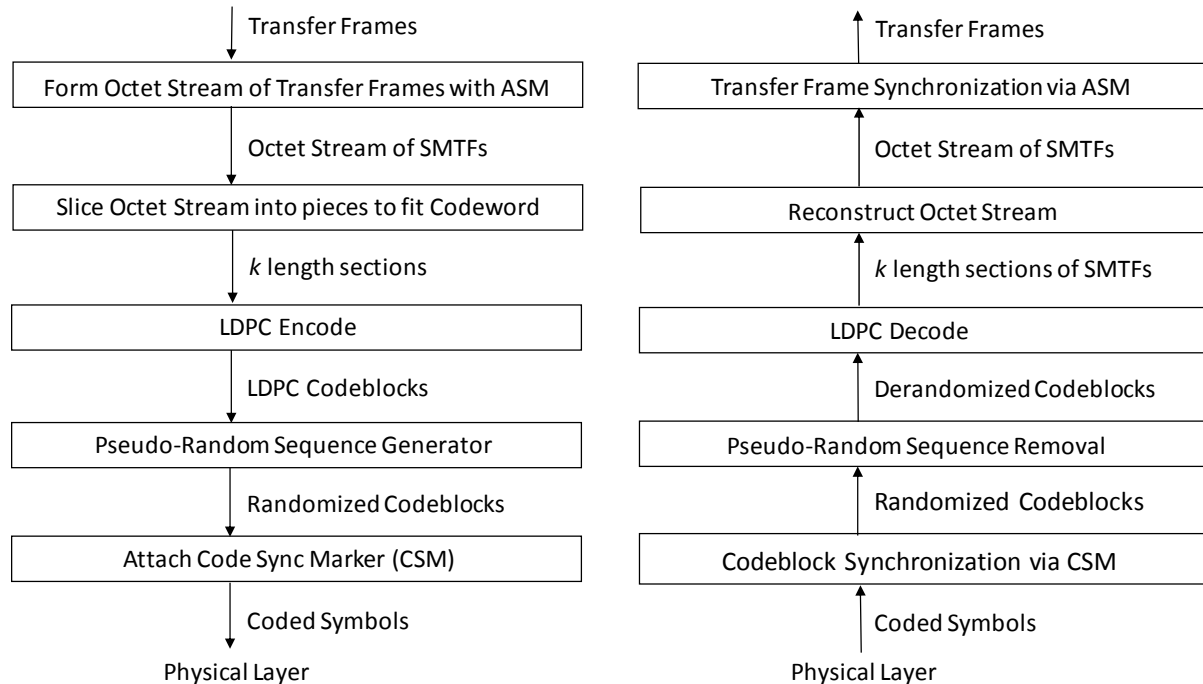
Transfer Frames

Form Octet Stream of Transfer Frames with ASM

Octet Stream of SMTFs

Slice Octet Stream into pieces to fit Codeword

*k* length sections

LDPC Encode

LDPC Codeblocks

Pseudo-Random Sequence Generator

Randomized Codeblocks

Attach Code Sync Marker (CSM)

Coded Symbols

Physical Layer

Transfer Frames

Transfer Frame Synchronization via ASM

Octet Stream of SMTFs

Reconstruct Octet Stream

*k* length sections of SMTFs

LDPC Decode

Derandomized Codeblocks

Pseudo-Random Sequence Removal

Randomized Codeblocks

Codeblock Synchronization via CSM

Coded Symbols

Physical Layer